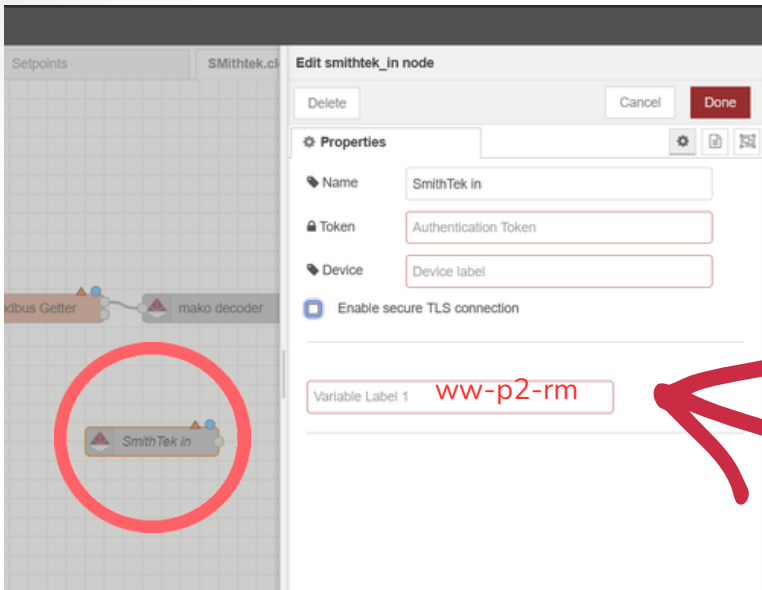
Setpoints

SMithtek.cl

odbus Getter

mako decoder

SmithTek in

Edit smithtek_in node

Delete

Cancel

Done

Properties

Name SmithTek in

Token Authentication Token

Device Device label

Enable secure TLS connection

Variable Label 1 ww-p2-rm